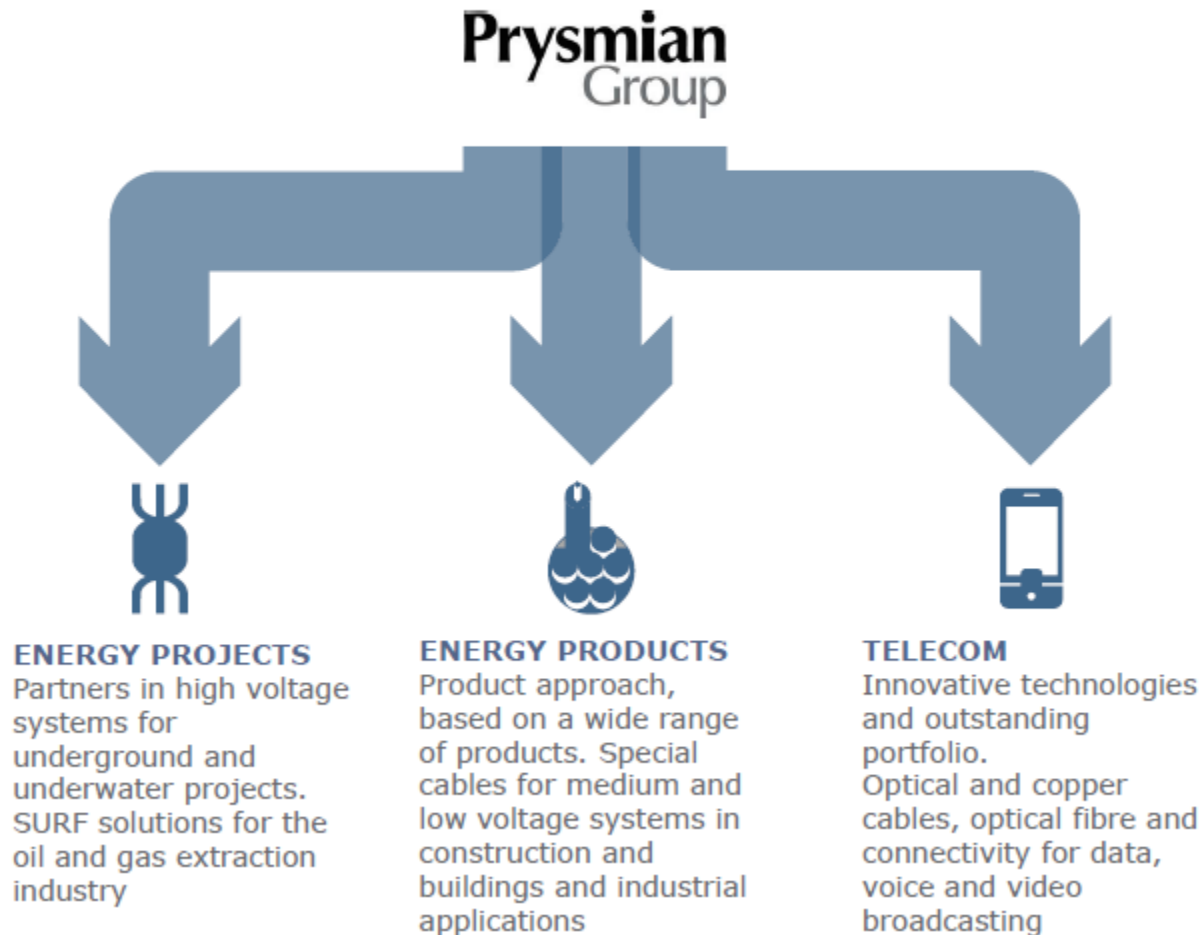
Prysmian Group

ENERGY PROJECTS
Partners in high voltage systems for underground and underwater projects. SURF solutions for the oil and gas extraction industry

ENERGY PRODUCTS
Product approach, based on a wide range of products. Special cables for medium and low voltage systems in construction and buildings and industrial applications

TELECOM
Innovative technologies and outstanding portfolio.
Optical and copper cables, optical fibre and connectivity for data, voice and video broadcasting